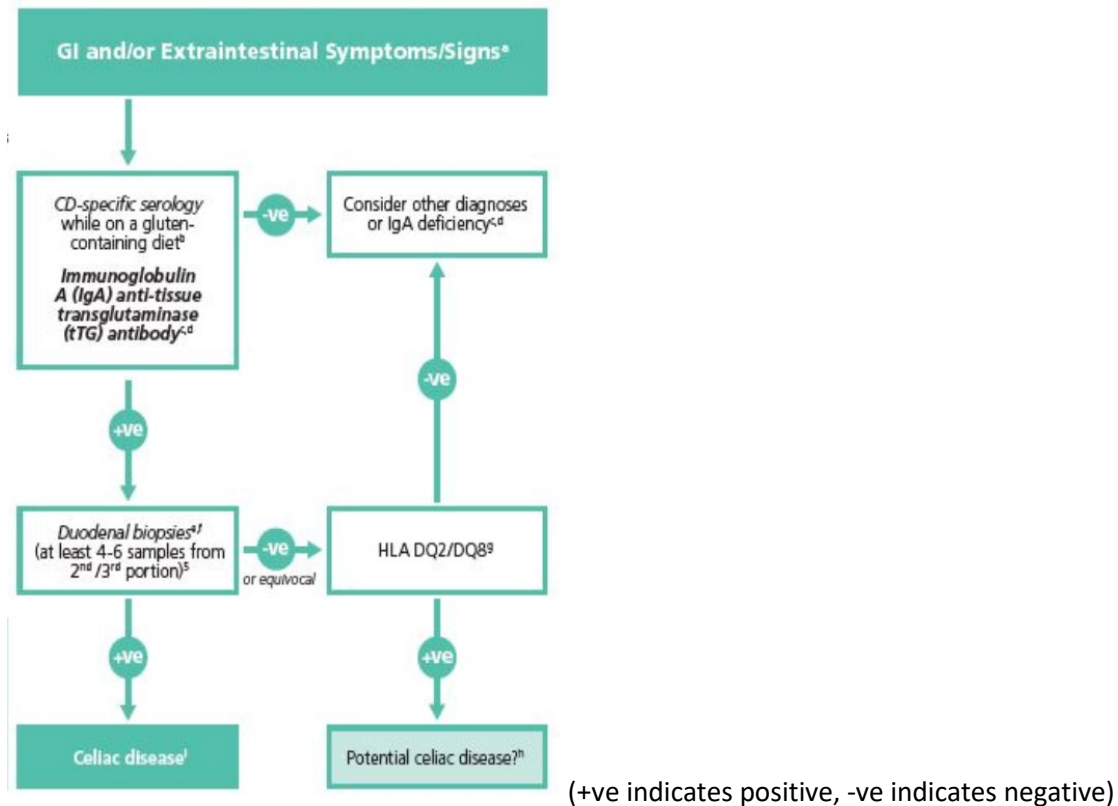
GI and/or Extraintestinal Symptoms/Signs$^{a}$

*CD-specific serology* while on a gluten-containing diet$^{b}$

***Immunoglobulin A (IgA) anti-tissue transglutaminase (tTG) antibody***$^{c,d}$

-ve

Consider other diagnoses or IgA deficiency$^{c,d}$

-ve

+ve

*Duodenal biopsies*$^{e,f}$ (at least 4-6 samples from 2$^{nd}$ /3$^{rd}$ portion)$^{5}$

-ve

*or equivocal*

HLA DQ2/DQ8$^{g}$

+ve

+ve

Celiac disease$^{i}$

Potential celiac disease?$^{h}$

(+ve indicates positive, -ve indicates negative)